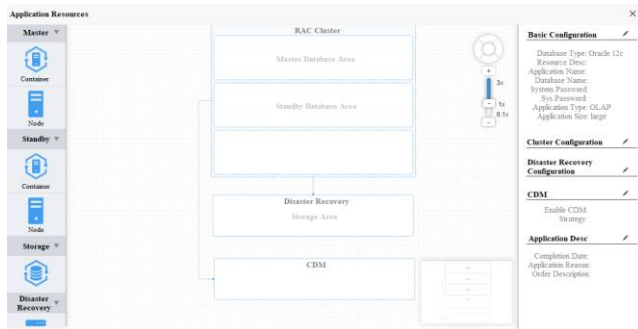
Application Resources

×

Master

Container

Node

Standby

Container

Node

Storage

Disaster Recovery

RAC Cluster

Master Database Area

Standby Database Area

Disaster Recovery

Storage Area

CDM

+

3x

1x

0.1x

-

Basic Configuration

Database Type: Oracle 12c
Resource Desc:
Application Name:
Database Name:
System Password:
Sys Password:
Application Type: OLAP
Application Size: large

Cluster Configuration

Disaster Recovery Configuration

CDM

Enable CDM:
Strategy:

Application Desc

Completion Date:
Application Reason:
Order Description: